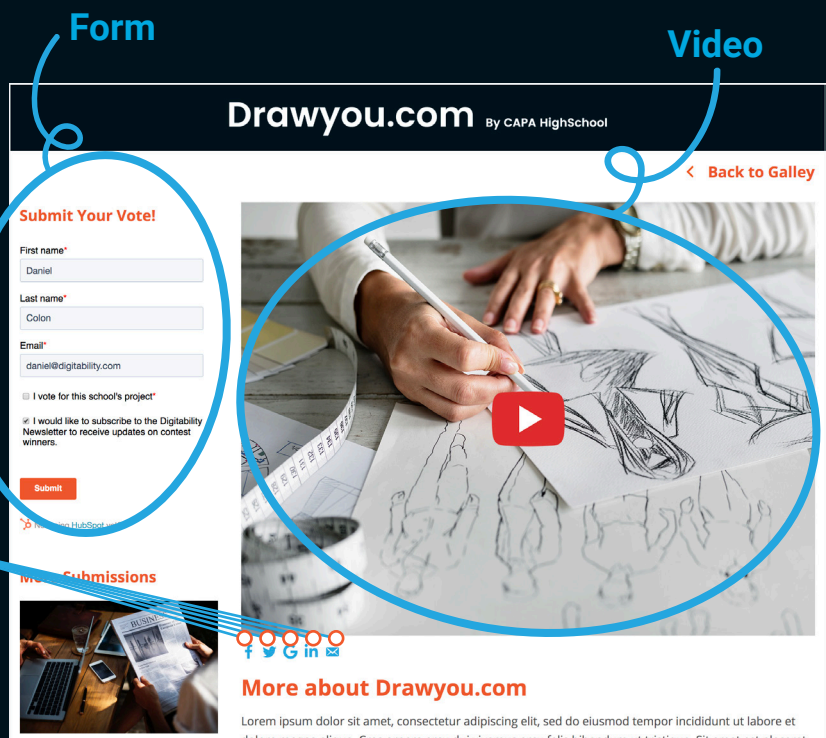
Form

Video

Drawyou.com By CAPA HighSchool

< Back to Galley

Submit Your Vote!

First name*
Daniel

Last name*
Colon

Email*
daniel@digitability.com

I vote for this school's project*

I would like to subscribe to the Digitability Newsletter to receive updates on contest winners.

Submit

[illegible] HubSpot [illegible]

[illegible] Submissions

BUSINE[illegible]

More about Drawyou.com

Lorem ipsum dolor sit amet, consectetur adipiscing elit, sed do eiusmod tempor incididunt ut labore et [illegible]